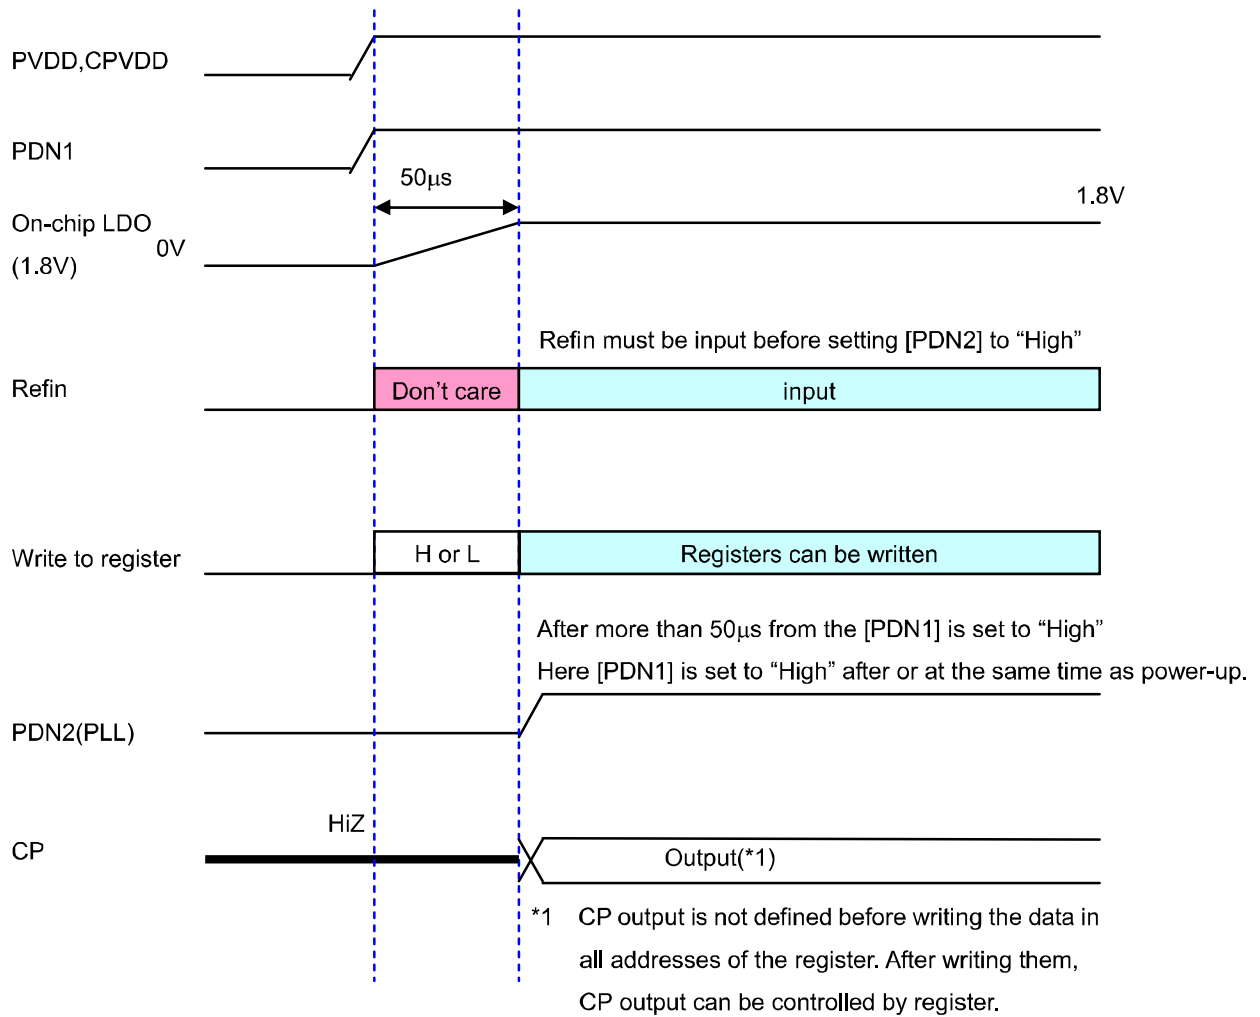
PVDD,CPVDD

PDN1

50μs

1.8V

On-chip LDO (1.8V)

0V

Refin must be input before setting [PDN2] to “High”

Refin

Don’t care

input

Write to register

H or L

Registers can be written

After more than 50μs from the [PDN1] is set to “High”

Here [PDN1] is set to “High” after or at the same time as power-up.

PDN2(PLL)

HiZ

CP

Output(*1)

*1 CP output is not defined before writing the data in all addresses of the register. After writing them, CP output can be controlled by register.